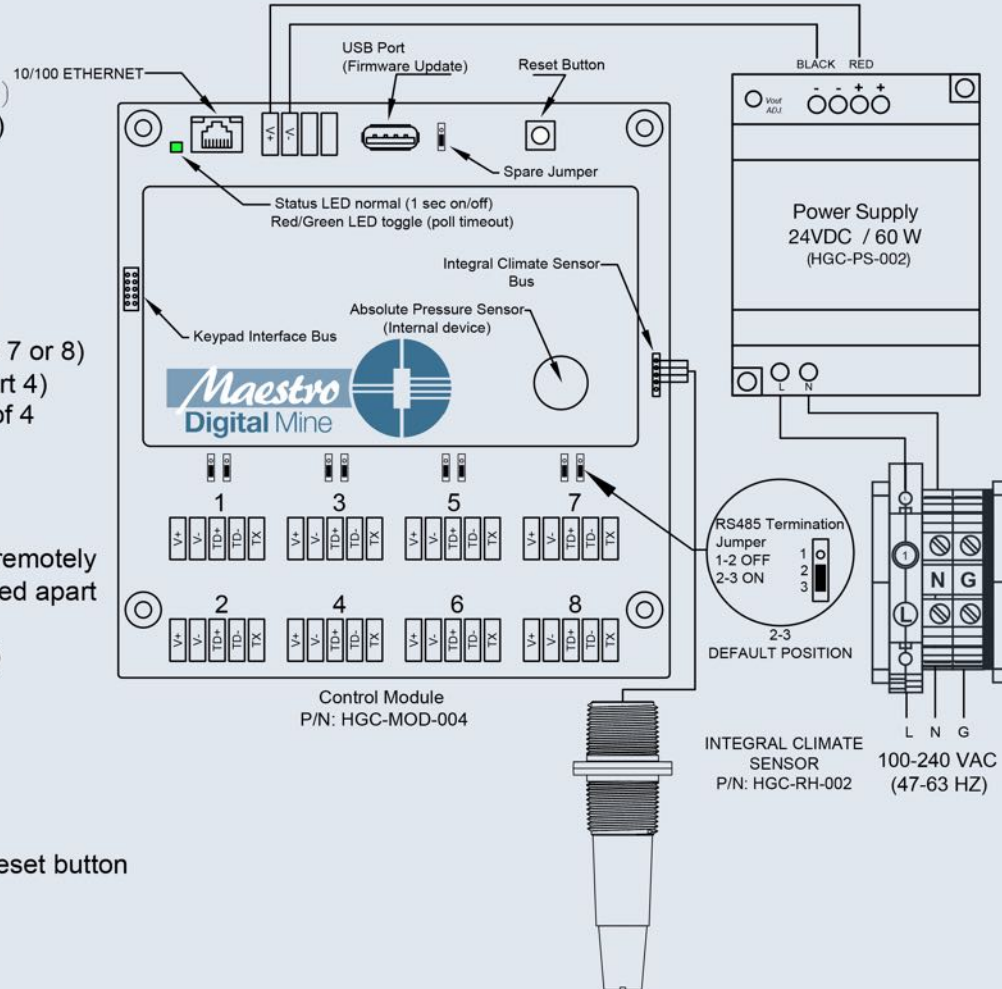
10/100 ETHERNET

USB Port
(Firmware Update)

Reset Button

BLACK RED

V+ V-

Spare Jumper

Status LED normal (1 sec on/off)
Red/Green LED toggle (poll timeout)

Vout ADJ

- - + +

Power Supply
24VDC / 60 W
(HGC-PS-002)

Integral Climate Sensor
Bus

Absolute Pressure Sensor
(Internal device)

Keypad Interface Bus

7 or 8)
rt 4)
of 4

Maestro
Digital Mine

L N

1 3 5 7

V+ V- TD+ TD- TX

RS485 Termination
Jumper
1-2 OFF
2-3 ON

1
2
3

2-3
DEFAULT POSITION

remotely
ed apart

2 4 6 8

N G

Control Module
P/N: HGC-MOD-004

INTEGRAL CLIMATE
SENSOR
P/N: HGC-RH-002

L N G

100-240 VAC
(47-63 HZ)

eset button